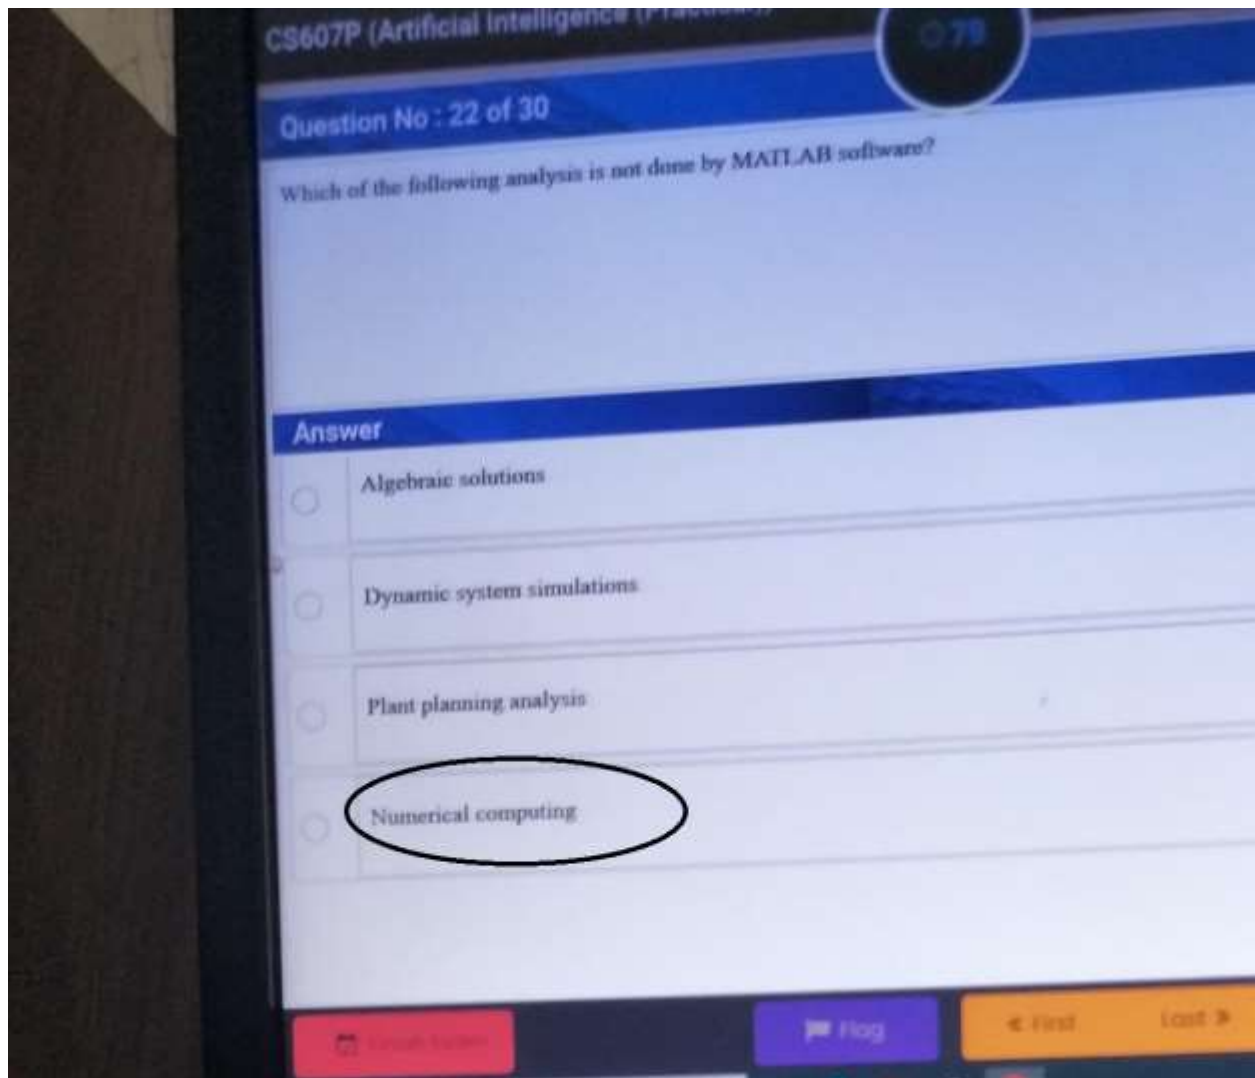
CS607P (Artificial Intelligence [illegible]

79

Question No : 22 of 30

Which of the following analysis is not done by MATLAB software?

Answer

Algebraic solutions

Dynamic system simulations

Plant planning analysis

Numerical computing

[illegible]

Flag

« First

Last »